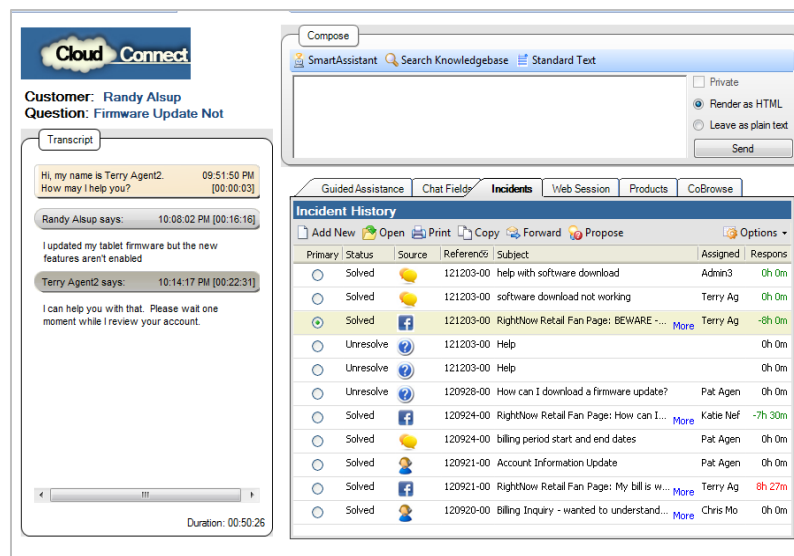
Cloud Connect

Customer: Randy Alsup
Question: Firmware Update Not

Transcript

Hi, my name is Terry Agent2. How may I help you? 09:51:50 PM [00:00:03]

Randy Alsup says: 10:08:02 PM [00:16:16]

I updated my tablet firmware but the new features aren't enabled

Terry Agent2 says: 10:14:17 PM [00:22:31]

I can help you with that. Please wait one moment while I review your account.

Duration: 00:50:26

Compose

SmartAssistant Search Knowledgebase Standard Text

Private
Render as HTML
Leave as plain text
Send

Guided Assistance | Chat Fields | Incidents | Web Session | Products | CoBrowse

Incident History

Add New Open Print Copy Forward Propose Options

| Primary | Status | Source | Referen | Subject | Assigned | Respons |
|---|---|---|---|---|---|---|
| | Solved | | 121203-00 | help with software download | Admin3 | 0h 0m |
| | Solved | | 121203-00 | software download not working | Terry Ag | 0h 0m |
| | Solved | | 121203-00 | RightNow Retail Fan Page: BEWARE - More | Terry Ag | -8h 0m |
| | Unresolve | | 121203-00 | Help | | 0h 0m |
| | Unresolve | | 121203-00 | Help | | 0h 0m |
| | Unresolve | | 120928-00 | How can I download a firmware update? | Pat Agen | 0h 0m |
| | Solved | | 120924-00 | RightNow Retail Fan Page: How can I... More | Katie Nef | -7h 30m |
| | Solved | | 120924-00 | billing period start and end dates | Pat Agen | 0h 0m |
| | Solved | | 120921-00 | Account Information Update | Pat Agen | 0h 0m |
| | Solved | | 120921-00 | RightNow Retail Fan Page: My bill is w... More | Terry Ag | 8h 27m |
| | Solved | | 120920-00 | Billing Inquiry - wanted to understand... More | Chris Mo | 0h 0m |